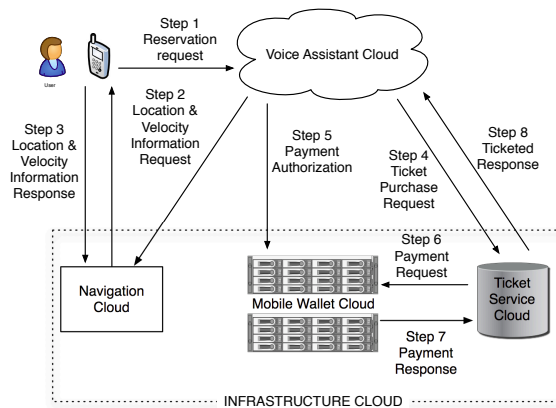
User

Step 1
Reservation request

Voice Assistant Cloud

Step 2
Location & Velocity Information Request

Step 3
Location & Velocity Information Response

Step 5
Payment Authorization

Step 4
Ticket Purchase Request

Step 8
Ticketed Response

Step 6
Payment Request

Navigation Cloud

Mobile Wallet Cloud

Ticket Service Cloud

Step 7
Payment Response

INFRASTRUCTURE CLOUD